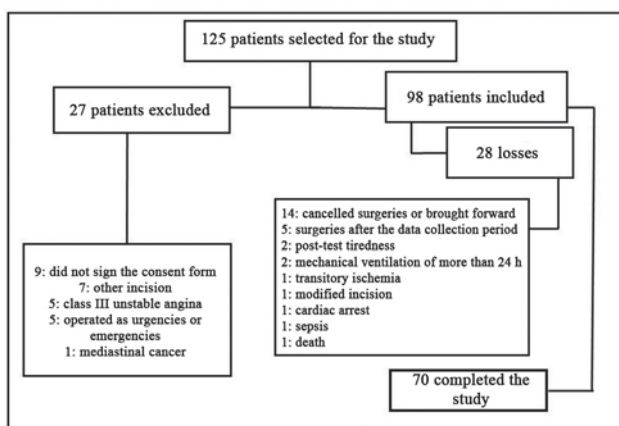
125 patients selected for the study

27 patients excluded

98 patients included

28 losses

14: cancelled surgeries or brought forward
5: surgeries after the data collection period
2: post-test tiredness
2: mechanical ventilation of more than 24 h
1: transitory ischemia
1: modified incision
1: cardiac arrest
1: sepsis
1: death

9: did not sign the consent form
7: other incision
5: class III unstable angina
5: operated as urgencies or emergencies
1: mediastinal cancer

70 completed the study